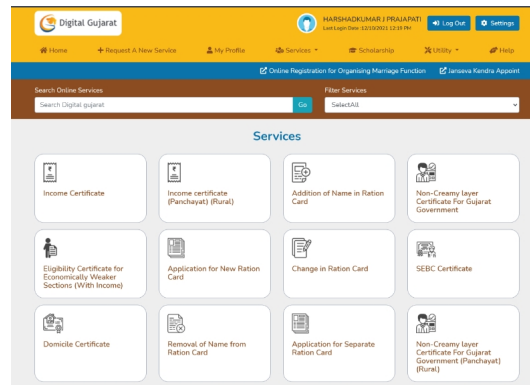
Digital Gujarat

HARSHADKUMAR J PRAJAPATI
Last Login Date :12/10/2021 12:15 PM

Log Out
Settings

Home
Request A New Service
My Profile
Services
Scholarship
Utility
Help

Online Registration for Organising Marriage Function
Janseva Kendra Appoint

Search Online Services
Search Digital gujarat
Go

Filter Services
SelectAll

Services

Income Certificate

Income certificate (Panchayat) (Rural)

Addition of Name in Ration Card

Non-Creamy layer Certificate For Gujarat Government

Eligibility Certificate for Economically Weaker Sections (With Income)

Application for New Ration Card

Change in Ration Card

SEBC Certificate

Domicile Certificate

Removal of Name from Ration Card

Application for Separate Ration Card

Non-Creamy layer Certificate For Gujarat Government (Panchayat) (Rural)